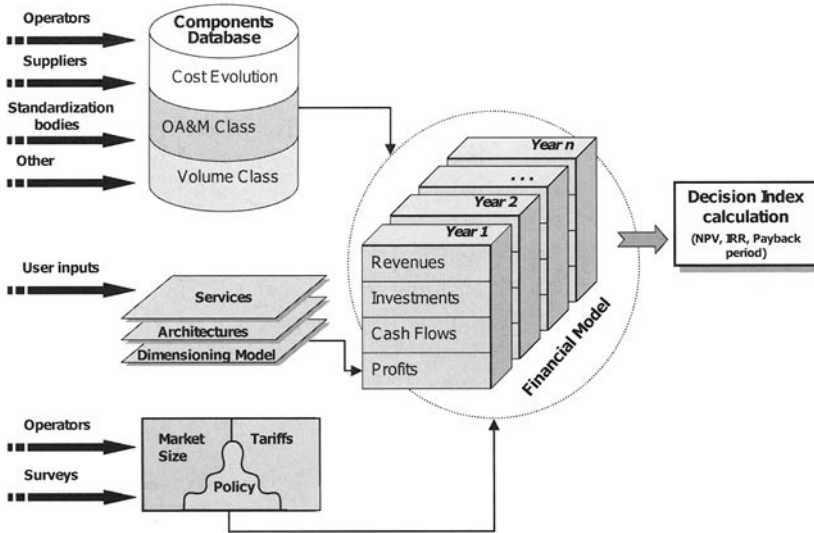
Operators

Suppliers

Standardization bodies

Other

Components Database

Cost Evolution

OA&M Class

Volume Class

Year n

...

Year 2

Year 1

Revenues

Investments

Cash Flows

Profits

Financial Model

Decision Index calculation (NPV, IRR, Payback period)

User inputs

Services

Architectures

Dimensioning Model

Operators

Surveys

Market Size

Tariffs

Policy